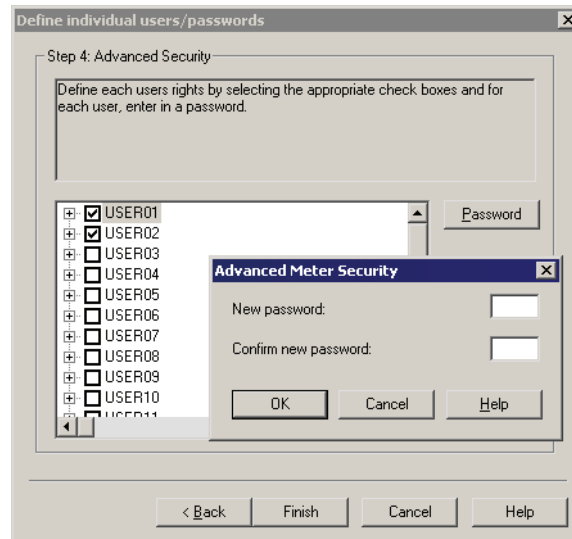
Define individual users/passwords

Step 4: Advanced Security

Define each users rights by selecting the appropriate check boxes and for each user, enter in a password.

USER01
USER02
USER03
USER04
USER05
USER06
USER07
USER08
USER09
USER10
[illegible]

Password

Advanced Meter Security

New password:

Confirm new password:

OK

Cancel

Help

< Back

Finish

Cancel

Help